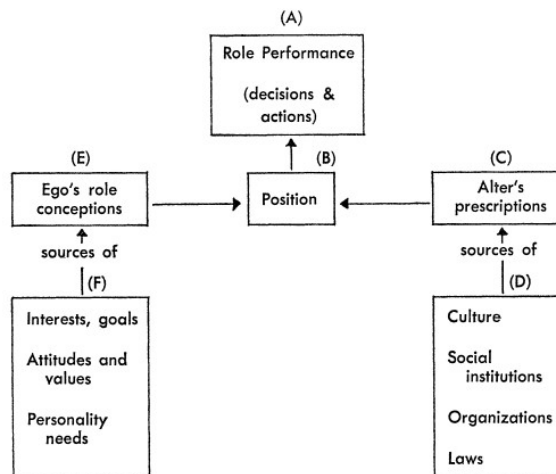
(A)

Role Performance

(decisions & actions)

(B)

Position

(E)

Ego's role conceptions

(C)

Alter's prescriptions

sources of

(F)

Interests, goals

Attitudes and values

Personality needs

sources of

(D)

Culture

Social institutions

Organizations

Laws